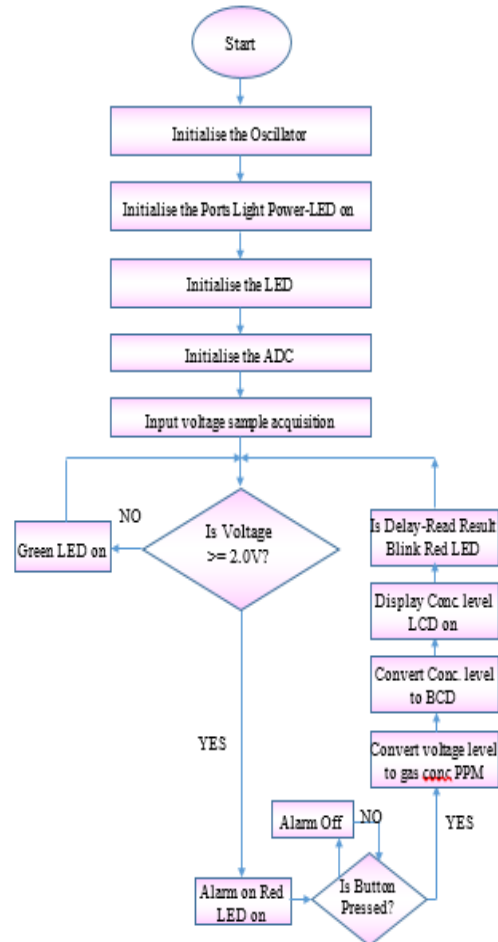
Start

Initialise the Oscillator

Initialise the Ports Light Power-LED on

Initialise the LED

Initialise the ADC

Input voltage sample acquisition

Is Voltage >= 2.0V?

NO

Green LED on

YES

Alarm on Red LED on

Is Button Pressed?

NO

Alarm Off

YES

Convert voltage level to gas conc PPM

Convert Conc. level to BCD

Display Conc. level LCD on

Is Delay-Read Result Blink Red LED